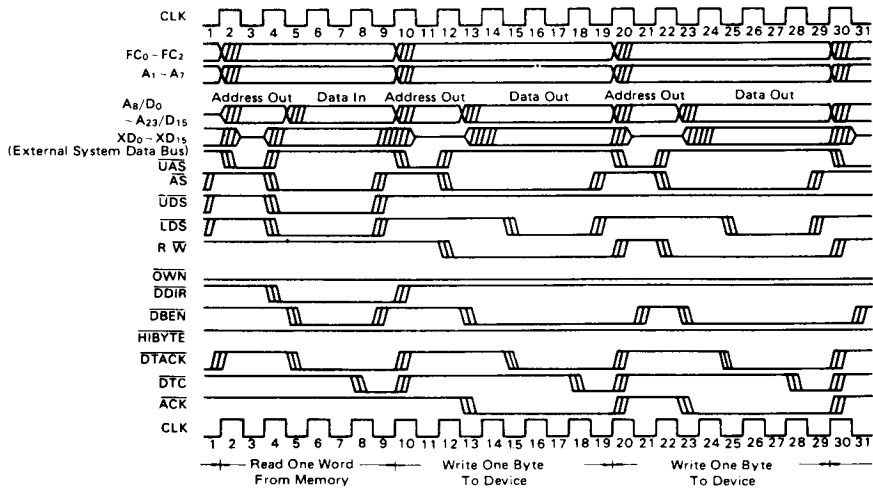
CLK
1 2 3 4 5 6 7 8 9 10 11 12 13 14 15 16 17 18 19 20 21 22 23 24 25 26 27 28 29 30 31

$FC_0 - FC_2$

$A_1 - A_7$

$A_8/D_0$
$- A_{23}/D_{15}$

Address Out
Data In
Address Out
Data Out
Address Out
Data Out

$XD_0 - XD_{15}$
(External System Data Bus)

$\overline{UAS}$

$\overline{AS}$

$\overline{UDS}$

$\overline{LDS}$

$R\ \overline{W}$

$\overline{OWN}$

$\overline{DDIR}$

$\overline{DBEN}$

$\overline{HIBYTE}$

$\overline{DTACK}$

$\overline{DTC}$

$\overline{ACK}$

CLK
1 2 3 4 5 6 7 8 9 10 11 12 13 14 15 16 17 18 19 20 21 22 23 24 25 26 27 28 29 30 31

Read One Word From Memory
Write One Byte To Device
Write One Byte To Device